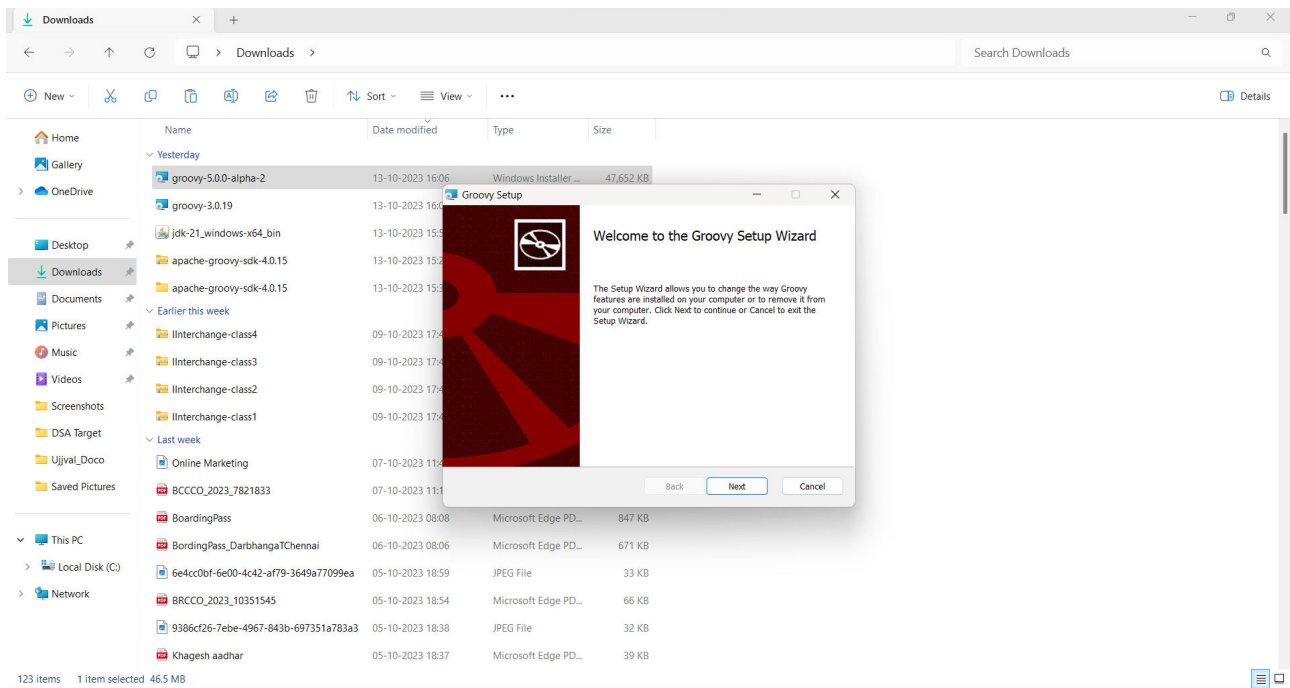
Downloads × +

Downloads >

Search Downloads

New Sort View ···

Details

Home
Gallery
OneDrive
Desktop
Downloads
Documents
Pictures
Music
Videos
Screenshots
DSA Target
Ujjval_Doco
Saved Pictures
This PC
Local Disk (C:)
Network

| Name | Date modified | Type | Size |
|---|---|---|---|
| Yesterday | | | |
| groovy-5.0.0-alpha-2 | 13-10-2023 16:06 | Windows Installer ... | 47,652 KB |
| groovy-3.0.19 | 13-10-2023 16:0 | | |
| jdk-21_windows-x64_bin | 13-10-2023 15:5 | | |
| apache-groovy-sdk-4.0.15 | 13-10-2023 15:2 | | |
| apache-groovy-sdk-4.0.15 | 13-10-2023 15:3 | | |
| Earlier this week | | | |
| IInterchange-class4 | 09-10-2023 17:4 | | |
| IInterchange-class3 | 09-10-2023 17:4 | | |
| IInterchange-class2 | 09-10-2023 17:4 | | |
| IInterchange-class1 | 09-10-2023 17:4 | | |
| Last week | | | |
| Online Marketing | 07-10-2023 11:4 | | |
| BCCCO_2023_7821833 | 07-10-2023 11:1 | | |
| BoardingPass | 06-10-2023 08:08 | Microsoft Edge PD... | 847 KB |
| BordingPass_DarbhangaTChennai | 06-10-2023 08:06 | Microsoft Edge PD... | 671 KB |
| 6e4cc0bf-6e00-4c42-af79-3649a77099ea | 05-10-2023 18:59 | JPEG File | 33 KB |
| BRCCO_2023_10351545 | 05-10-2023 18:54 | Microsoft Edge PD... | 66 KB |
| 9386cf26-7ebe-4967-843b-697351a783a3 | 05-10-2023 18:38 | JPEG File | 32 KB |
| Khagesh aadhar | 05-10-2023 18:37 | Microsoft Edge PD... | 39 KB |

Groovy Setup

Welcome to the Groovy Setup Wizard

The Setup Wizard allows you to change the way Groovy features are installed on your computer or to remove it from your computer. Click Next to continue or Cancel to exit the Setup Wizard.

Back Next Cancel

123 items 1 item selected 46.5 MB